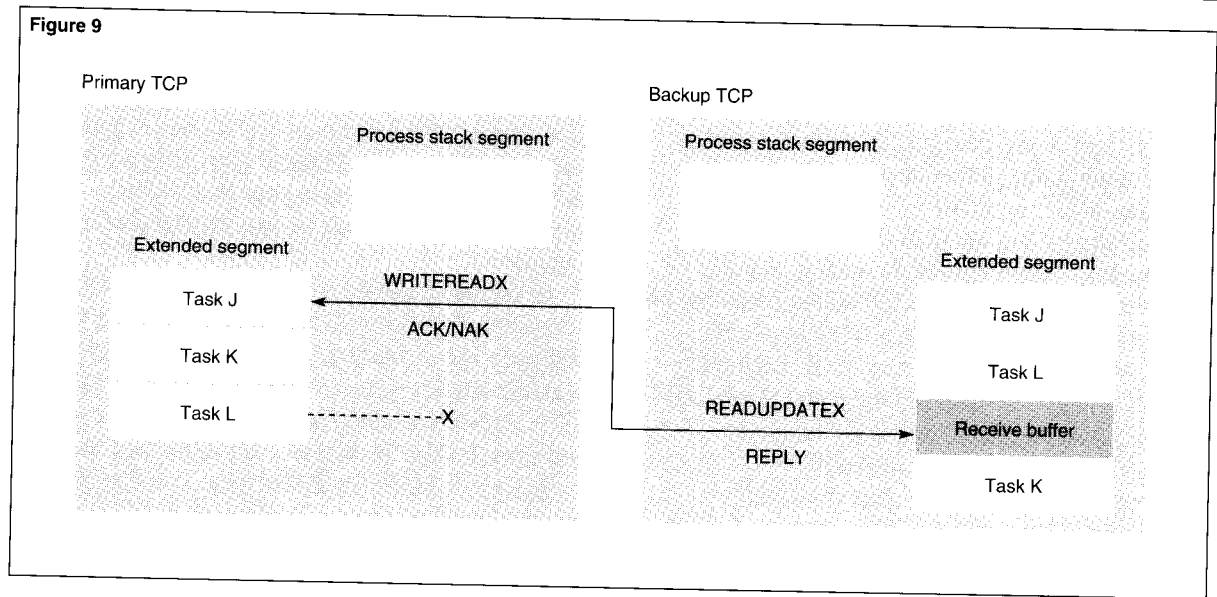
Figure 9

Primary TCP

Process stack segment

Extended segment

Task J

Task K

Task L

WRITEREADX

ACK/NAK

X

Backup TCP

Process stack segment

Extended segment

Task J

Task L

READUPDATEX

Receive buffer

REPLY

Task K